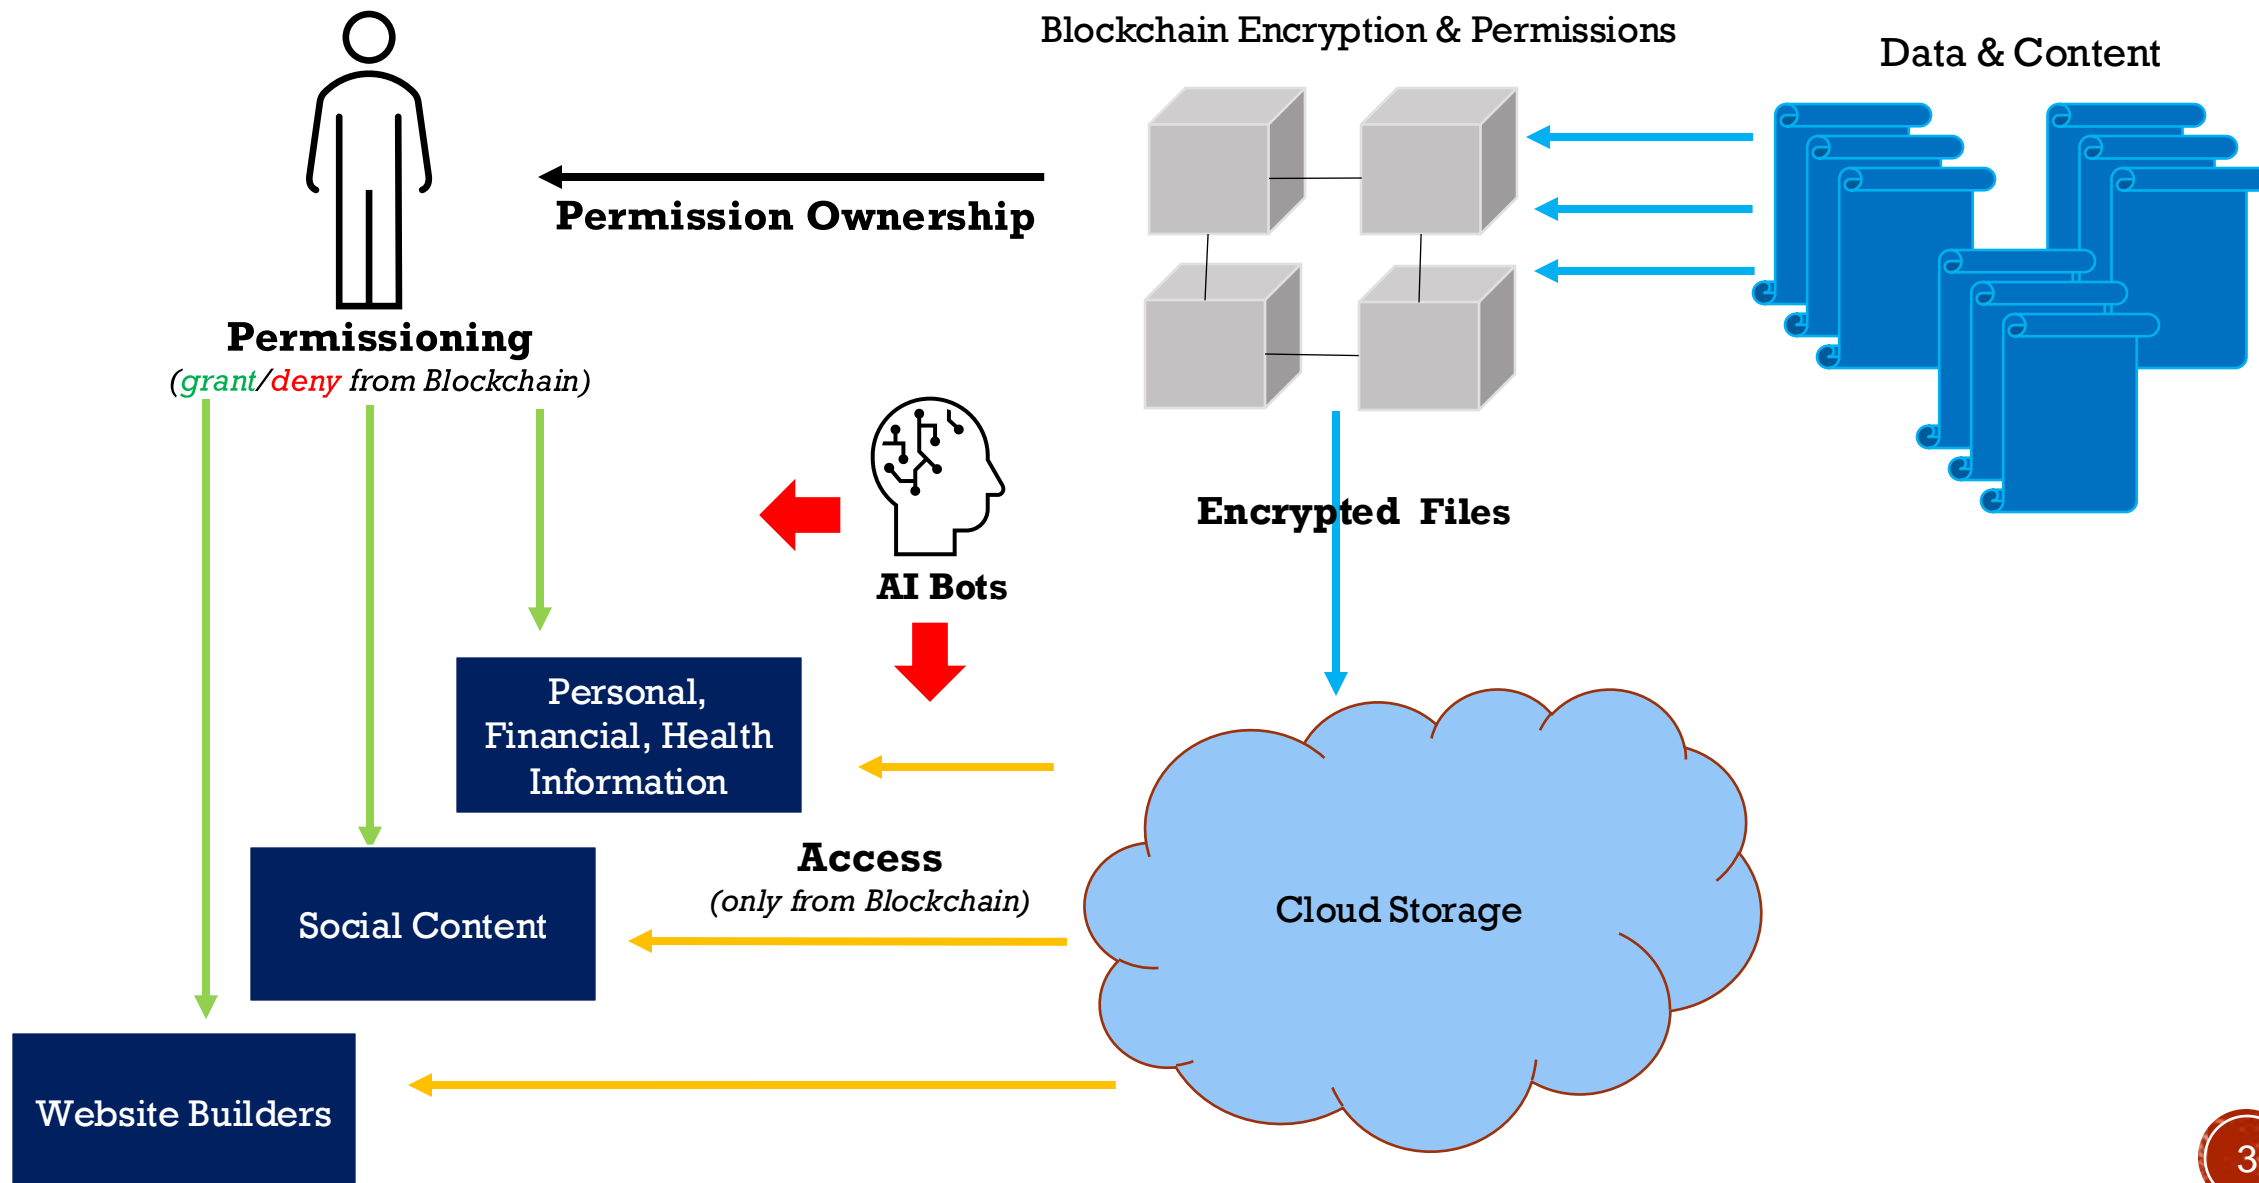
Blockchain Encryption & Permissions

Data & Content

Permission Ownership

Permissioning
(grant/deny from Blockchain)

Encrypted Files

AI Bots

Personal, Financial, Health Information

Access
(only from Blockchain)

Social Content

Cloud Storage

Website Builders

3